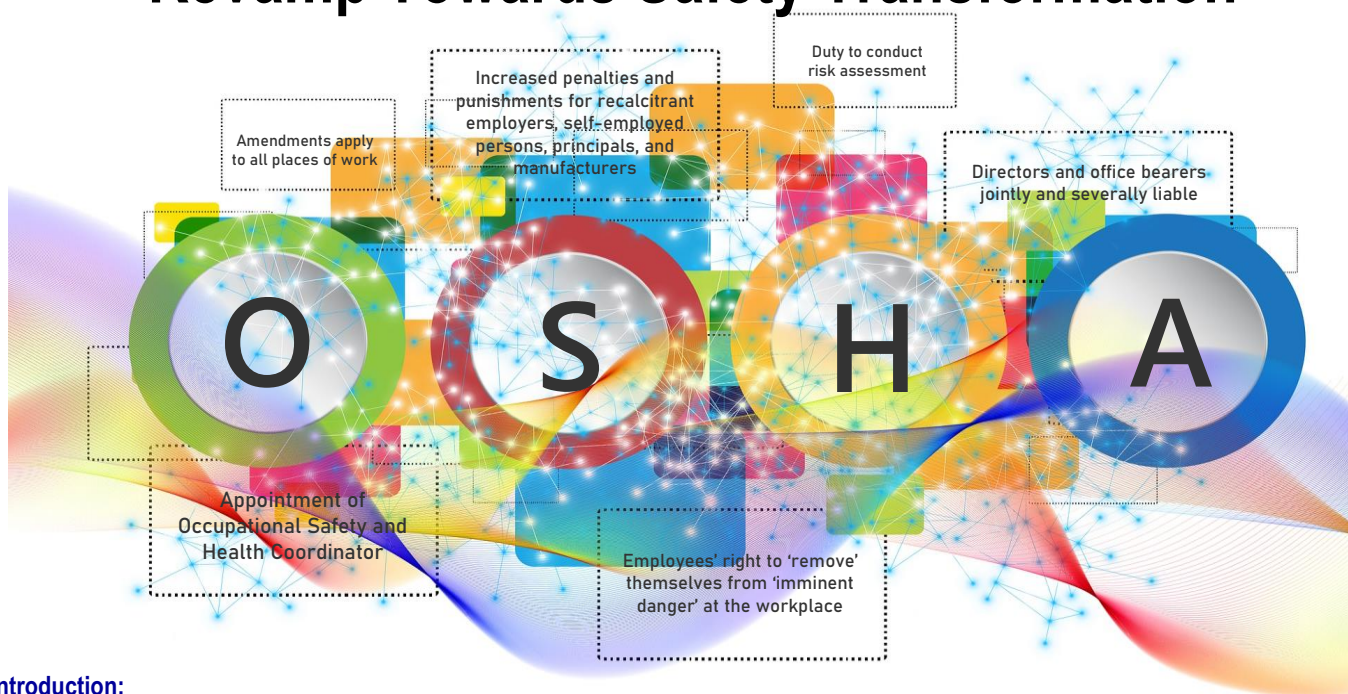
Revamp Towards Safety Transformation

Increased penalties and punishments for recalcitrant employers, self-employed persons, principals, and manufacturers

Duty to conduct risk assessment

Amendments apply to all places of work

Directors and office bearers jointly and severally liable

O S H A

Appointment of Occupational Safety and Health Coordinator

Employees' right to 'remove' themselves from 'imminent danger' at the workplace

Introduction: